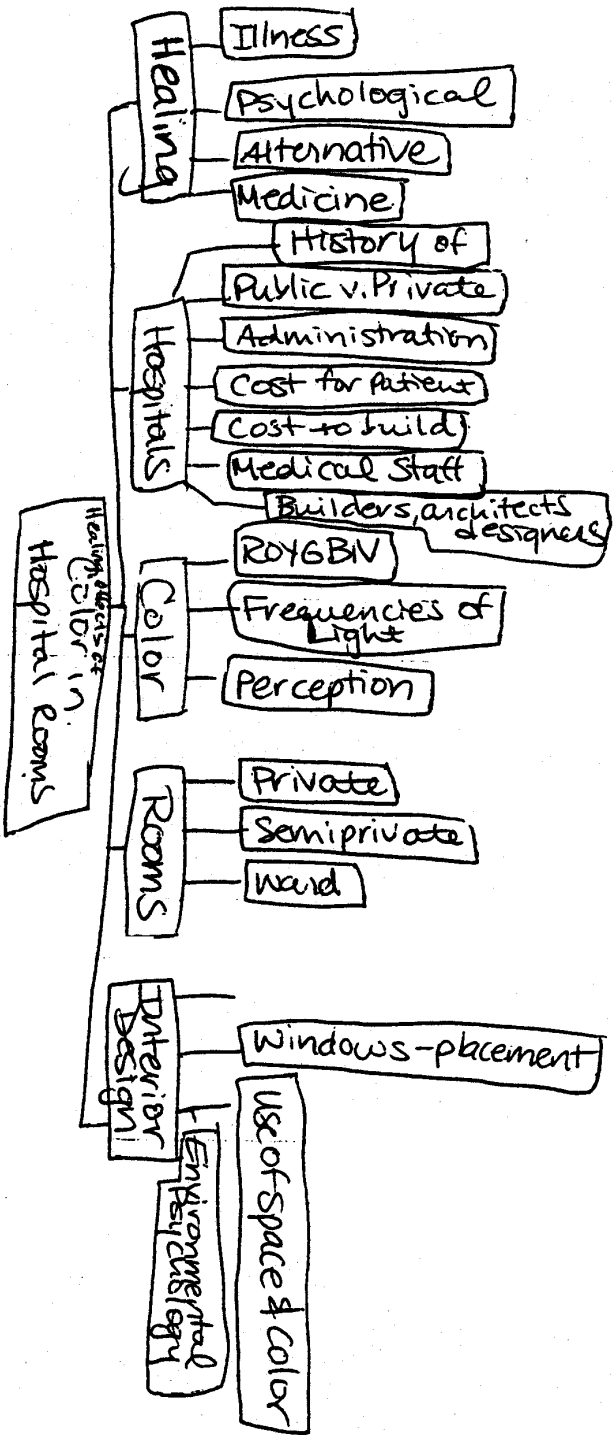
Healing effects of Color in Hospital Rooms

Healing
Illness
Psychological
Alternative
Medicine

Hospitals
History of
Public v. Private
Administration
Cost for Patient
Cost to build
Medical Staff
Builders, architects designers

Color
ROYGBIV
Frequencies of Light
Perception

Rooms
Private
Semiprivate
Ward

Interior Design
Windows-placement
Use of Space & Color
Environmental Psychology